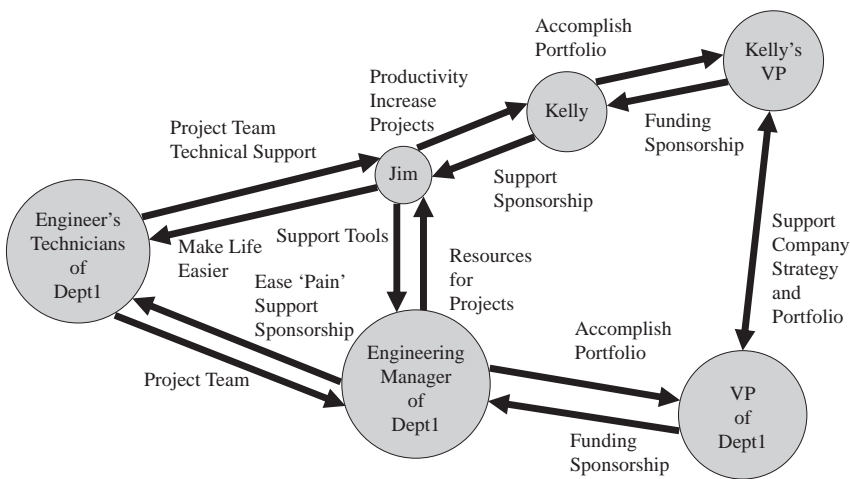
Accomplish Portfolio

Kelly's VP

Productivity Increase Projects

Kelly

Funding Sponsorship

Project Team Technical Support

Jim

Support Sponsorship

Engineer's Technicians of Dept1

Make Life Easier

Support Tools

Resources for Projects

Support Company Strategy and Portfolio

Ease 'Pain' Support Sponsorship

Accomplish Portfolio

Project Team

Engineering Manager of Dept1

VP of Dept1

Funding Sponsorship